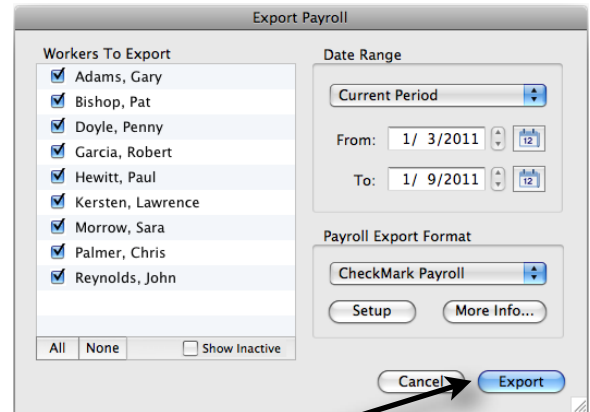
Export Payroll

Workers To Export

Adams, Gary
Bishop, Pat
Doyle, Penny
Garcia, Robert
Hewitt, Paul
Kersten, Lawrence
Morrow, Sara
Palmer, Chris
Reynolds, John

All None Show Inactive

Date Range

Current Period

From: 1/ 3/2011 12

To: 1/ 9/2011 12

Payroll Export Format

CheckMark Payroll

Setup More Info...

Cancel Export